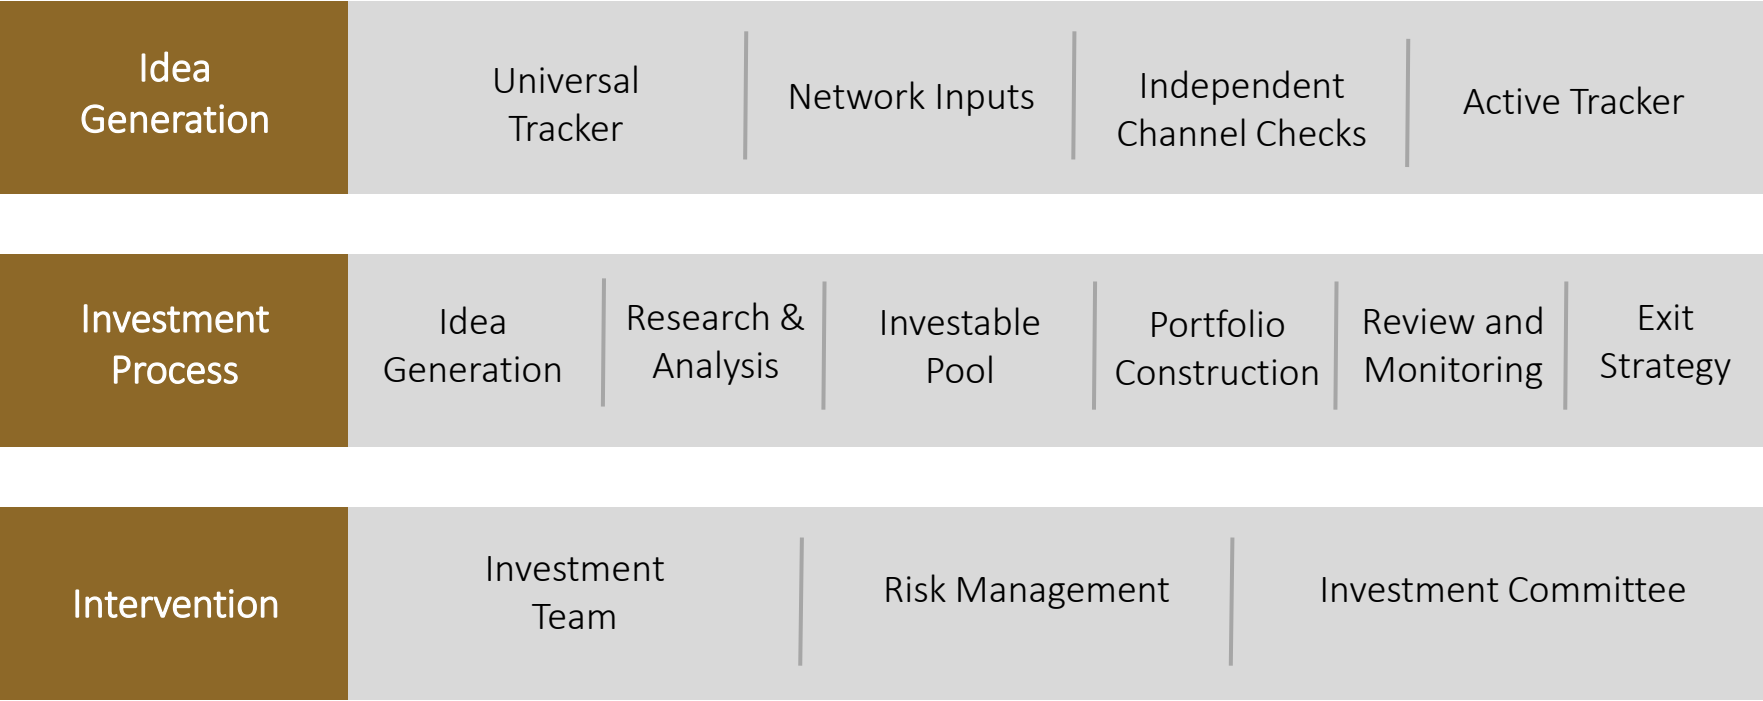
Idea Generation

Universal Tracker

Network Inputs

Independent Channel Checks

Active Tracker

Investment Process

Idea Generation

Research & Analysis

Investable Pool

Portfolio Construction

Review and Monitoring

Exit Strategy

Intervention

Investment Team

Risk Management

Investment Committee